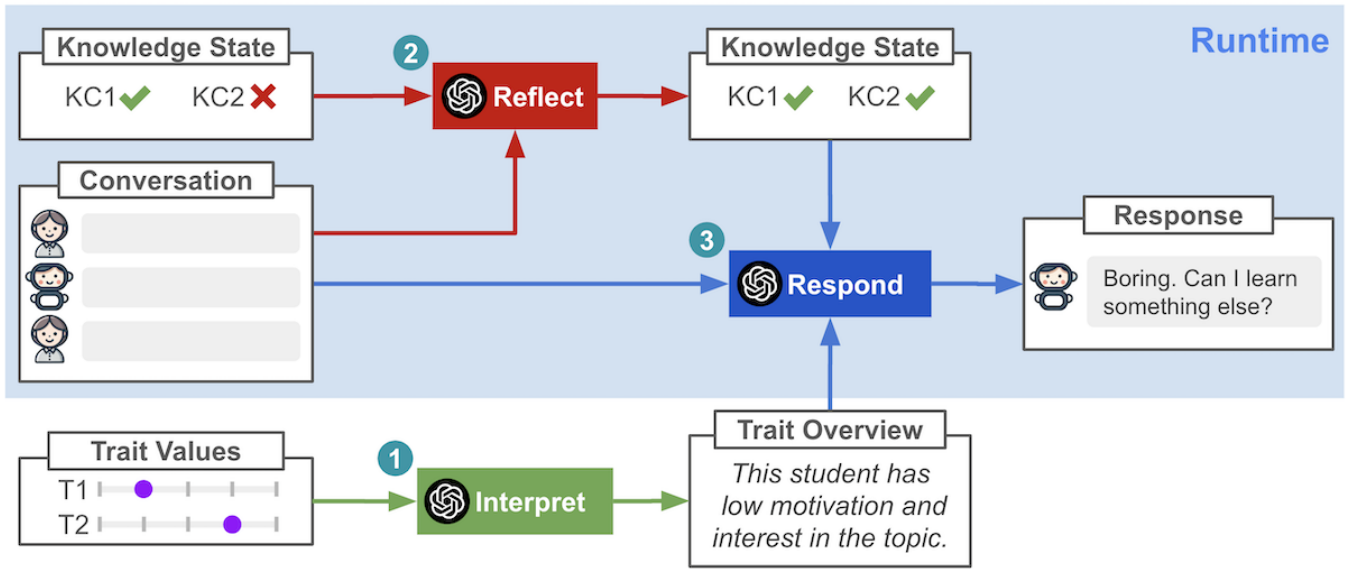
Runtime

Knowledge State
KC1 ✔ KC2 ✘

2 Reflect

Knowledge State
KC1 ✔ KC2 ✔

Conversation

3 Respond

Response
Boring. Can I learn something else?

Trait Values
T1
T2

1 Interpret

Trait Overview
*This student has low motivation and interest in the topic.*